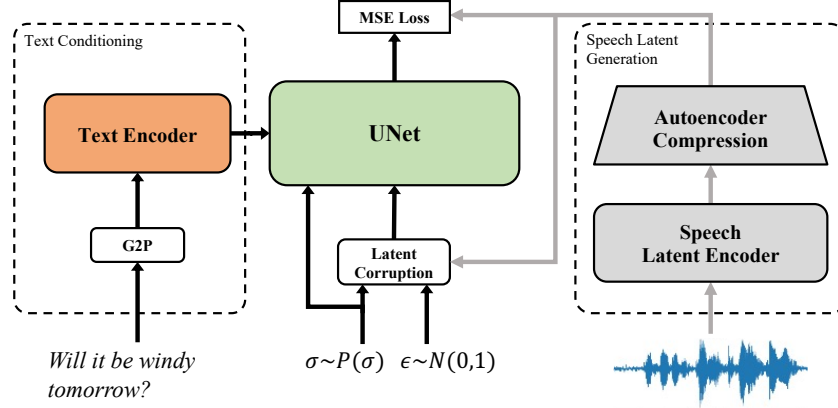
MSE Loss

Text Conditioning

Text Encoder

G2P

Will it be windy tomorrow?

UNet

Latent Corruption

$\sigma \sim P(\sigma)$ $\epsilon \sim N(0,1)$

Speech Latent Generation

Autoencoder Compression

Speech Latent Encoder